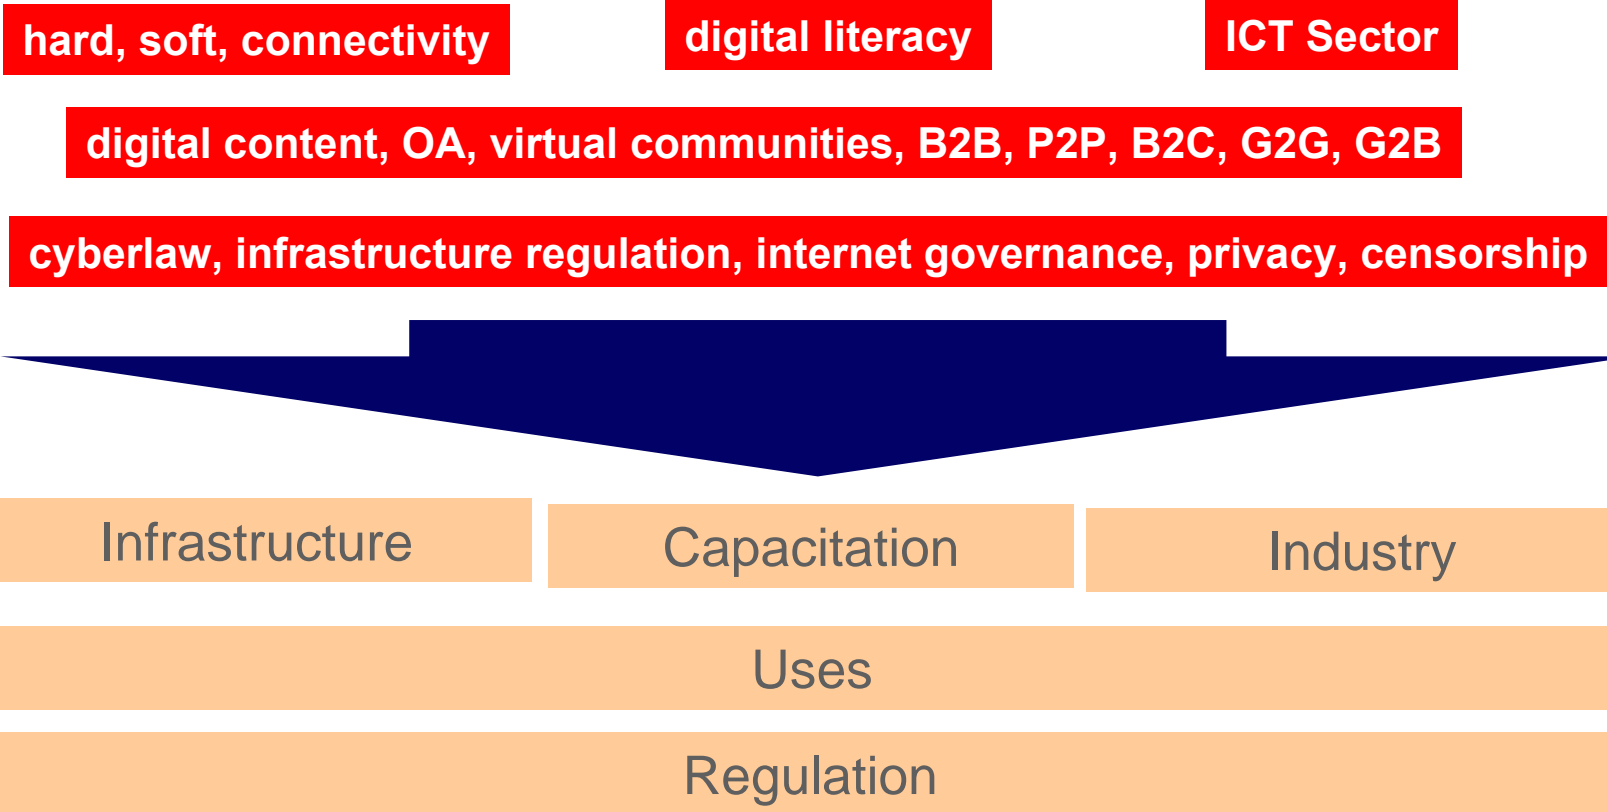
hard, soft, connectivity

digital literacy

ICT Sector

digital content, OA, virtual communities, B2B, P2P, B2C, G2G, G2B

cyberlaw, infrastructure regulation, internet governance, privacy, censorship

Infrastructure

Capacitation

Industry

Uses

Regulation